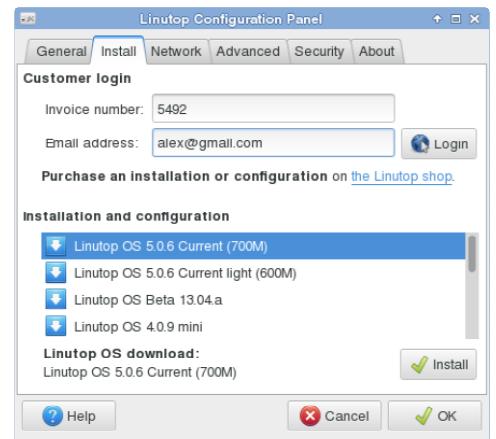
Linutop Configuration Panel

General | Install | Network | Advanced | Security | About

Customer login

Invoice number: 5492

Email address: alex@gmall.com

Login

Purchase an installation or configuration on the Linutop shop.

Installation and configuration

Linutop OS 5.0.6 Current (700M)

Linutop OS 5.0.6 Current light (600M)

Linutop OS Beta 13.04.a

Linutop OS 4.0.9 mini

Linutop OS download:
Linutop OS 5.0.6 Current (700M)

Install

Help

Cancel

OK